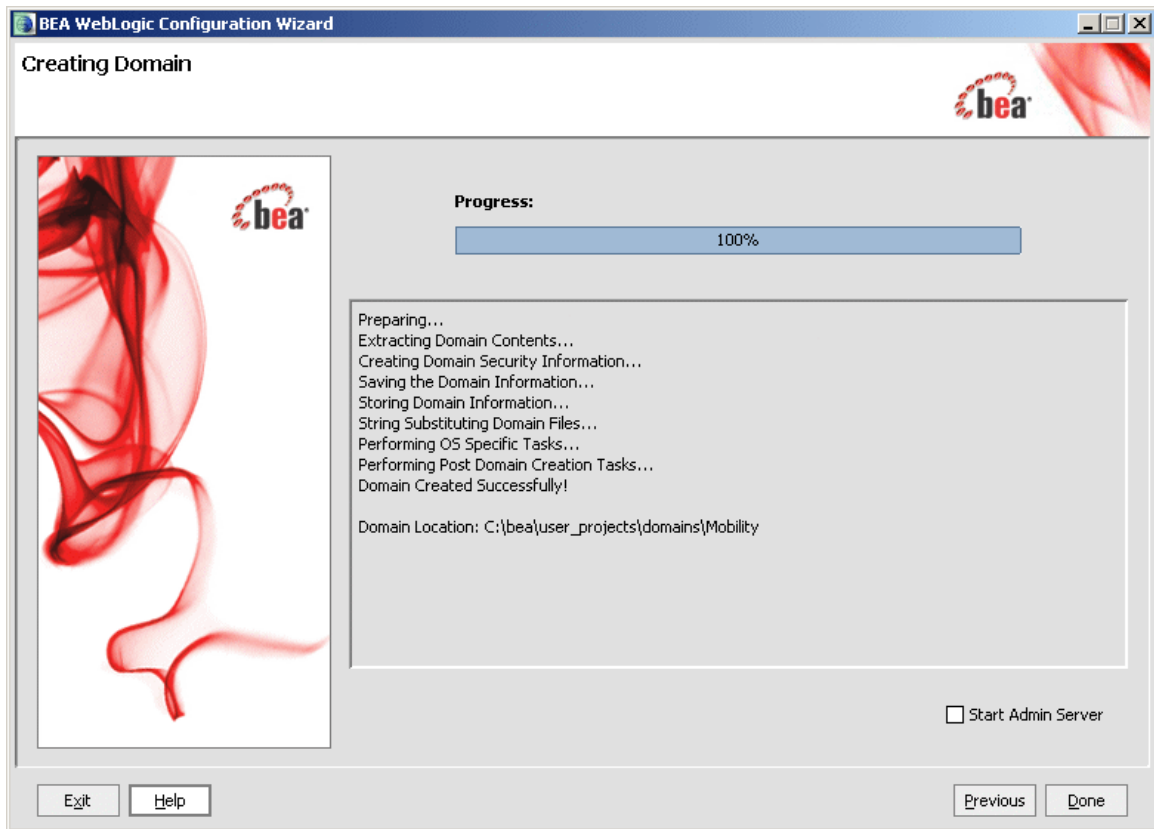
BEA WebLogic Configuration Wizard

Creating Domain

bea

bea

Progress:

100%

Preparing...
Extracting Domain Contents...
Creating Domain Security Information...
Saving the Domain Information...
Storing Domain Information...
String Substituting Domain Files...
Performing OS Specific Tasks...
Performing Post Domain Creation Tasks...
Domain Created Successfully!

Domain Location: C:\bea\user_projects\domains\Mobility

Start Admin Server

Exit Help Previous Done